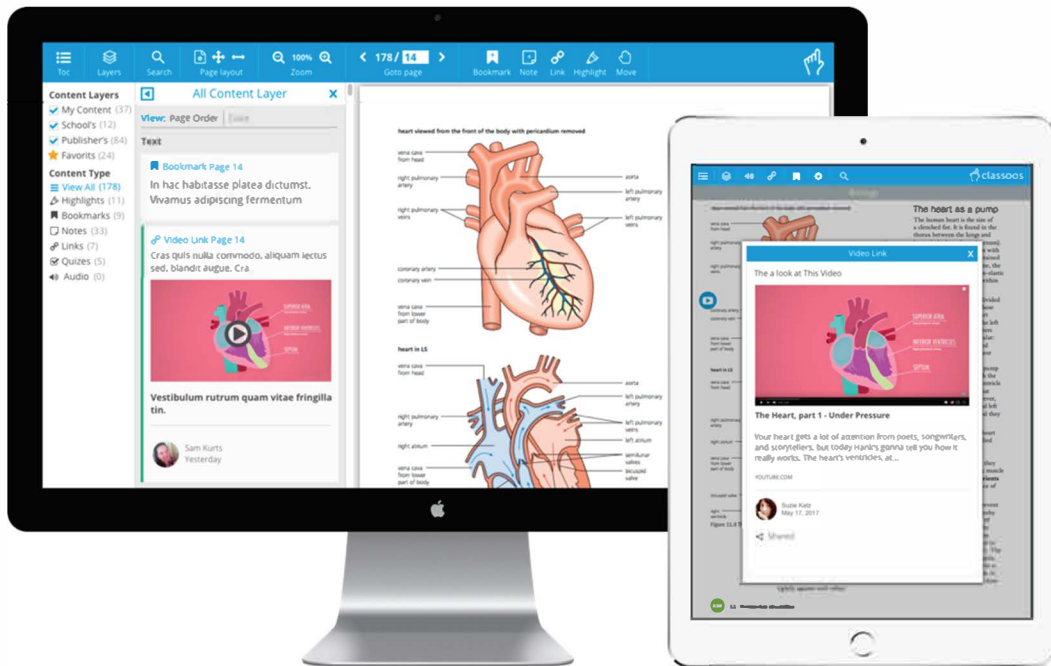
Toc Layers Search Page layout 100% Zoom 178 / 14 Goto page Bookmark Note Link Highlight Move

Content Layers
My Content (37)
School's (12)
Publisher's (84)
Favorits (24)

Content Type
View All (178)
Highlights (11)
Bookmarks (9)
Notes (33)
Links (7)
Quizes (5)
Audio (0)

All Content Layer

View: Page Order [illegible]

Text

Bookmark Page 14
In hac habitasse platea dictumst. Vivamus adipiscing fermentum

Video Link Page 14
Cras quis nulla commodo, aliquam lectus sed, blandit augue. Cra

SUPERIOR VENA
INFERIOR VENA CAVA
SEPTUM

Vestibulum rutrum quam vitae fringilla tin.

Sam Kurts
Yesterday

heart viewed from the front of the body with pericardium removed

vena cava from head
right pulmonary artery
right pulmonary veins
coronary artery
coronary vein
vena cava from lower part of body
aorta
left pulmonary artery
left pulmonary veins

heart in LS

vena cava from head
right pulmonary artery
right pulmonary veins
right atrium
vena cava from lower part of body
aorta
left pulmonary artery
left pulmonary veins
left atrium
semilunar valves
bicuspid valve

classoos

The heart as a pump
The human heart is the size of a clenched fist. It is found in the thorax between the lungs and

Video Link
The a look at This Video

SUPERIOR VENA
INFERIOR VENA CAVA
SEPTUM

The Heart, part 1 - Under Pressure

Your heart gets a lot of attention from poets, songwriters, and storytellers, but today Hank's gonna tell you how it really works. The heart's ventricles, at...

YOUTUBE.COM

Suzie Katz
May 17, 2017

Shared

Figure 11.6